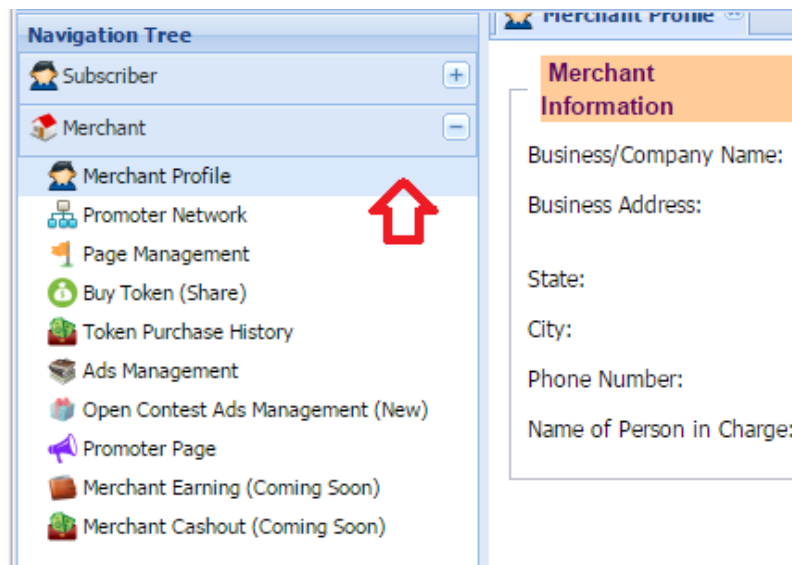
Navigation Tree

Subscriber +

Merchant −

Merchant Profile

Promoter Network

Page Management

Buy Token (Share)

Token Purchase History

Ads Management

Open Contest Ads Management (New)

Promoter Page

Merchant Earning (Coming Soon)

Merchant Cashout (Coming Soon)

Merchant Profile

Merchant Information

Business/Company Name:

Business Address:

State:

City:

Phone Number:

Name of Person in Charge: